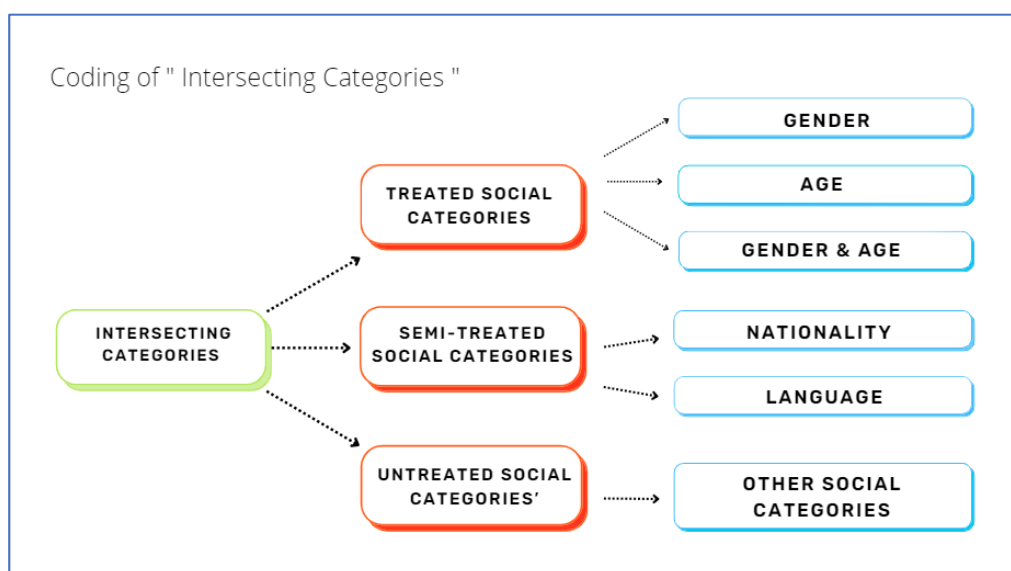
Coding of " Intersecting Categories "

INTERSECTING CATEGORIES

TREATED SOCIAL CATEGORIES

SEMI-TREATED SOCIAL CATEGORIES

UNTREATED SOCIAL CATEGORIES’

GENDER

AGE

GENDER & AGE

NATIONALITY

LANGUAGE

OTHER SOCIAL CATEGORIES